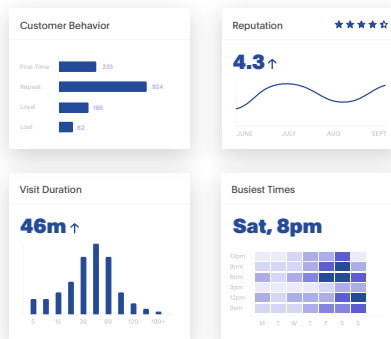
Customer Behavior

First-Time 233
Repeat 524
Local 188
Lost 83

Reputation

4.3↑

JUNE JULY AUG SEPT

Visit Duration

46m↑

5 15 30 60 120 180+

Busiest Times

Sat, 8pm

12pm
9pm
6pm
3pm
12pm
9am

M T W T F S S